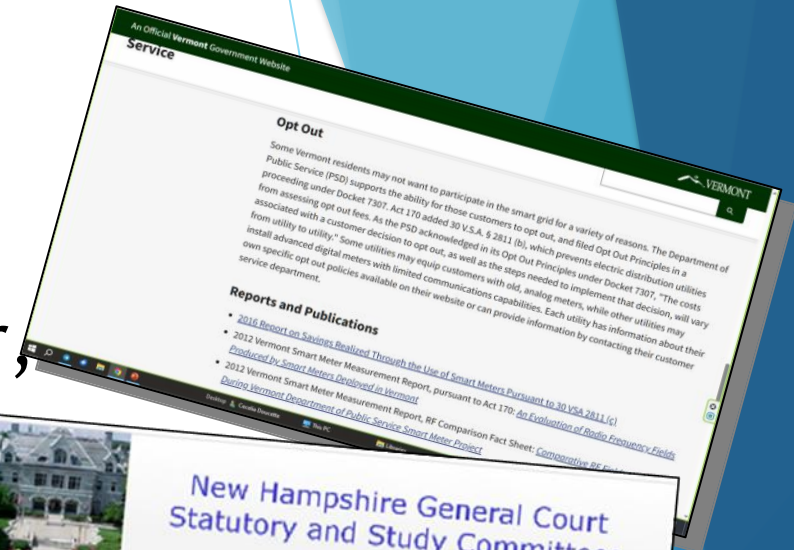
An Official Vermont Government Website

Service

VERMONT

Opt Out

Some Vermont residents may not want to participate in the smart grid for a variety of reasons. The Department of Public Service (PSD) supports the ability for those customers to opt out, and filed Opt Out Principles in a proceeding under Docket 7307. Act 170 added 30 V.S.A. § 2811 (b), which prevents electric distribution utilities from assessing opt out fees. As the PSD acknowledged in its Opt Out Principles under Docket 7307, "The costs associated with a customer decision to opt out, as well as the steps needed to implement that decision, will vary from utility to utility." Some utilities may equip customers with old, analog meters, while other utilities may install advanced digital meters with limited communications capabilities. Each utility has information about their own specific opt out policies available on their website or can provide information by contacting their customer service department.

Reports and Publications

• 2016 Report on Savings Realized Through the Use of Smart Meters Pursuant to 30 VSA 2811 (c)
• 2012 Vermont Smart Meter Measurement Report, pursuant to Act 170: An Evaluation of Radio Frequency Fields Produced by Smart Meters Deployed in Vermont
• 2012 Vermont Smart Meter Measurement Report, RF Comparison Fact Sheet: Comparative RF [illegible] During Vermont Department of Public Service Smart Meter Project

Desktop Cecelia Doucette This PC

New Hampshire General Court Statutory and Study Committ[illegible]